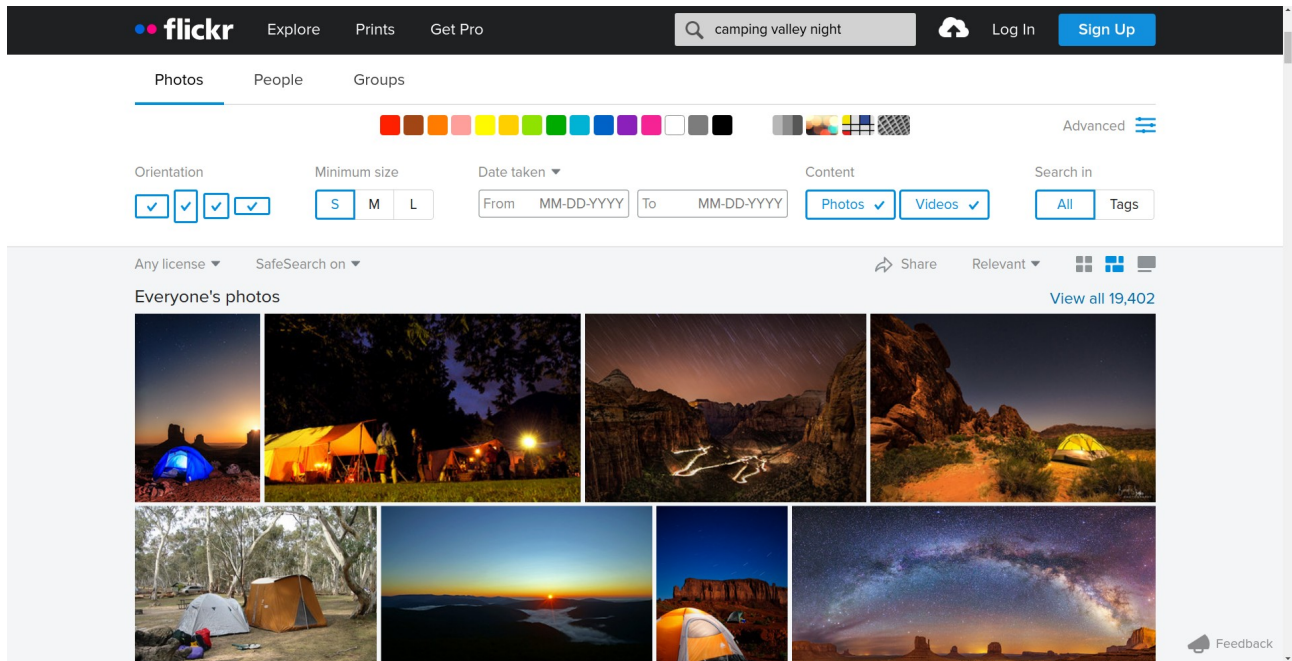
flickr Explore Prints Get Pro

camping valley night

Log In Sign Up

Photos People Groups

Advanced

Orientation

Minimum size
S M L

Date taken
From MM-DD-YYYY To MM-DD-YYYY

Content
Photos Videos

Search in
All Tags

Any license SafeSearch on

Share Relevant

Everyone's photos

View all 19,402

Feedback